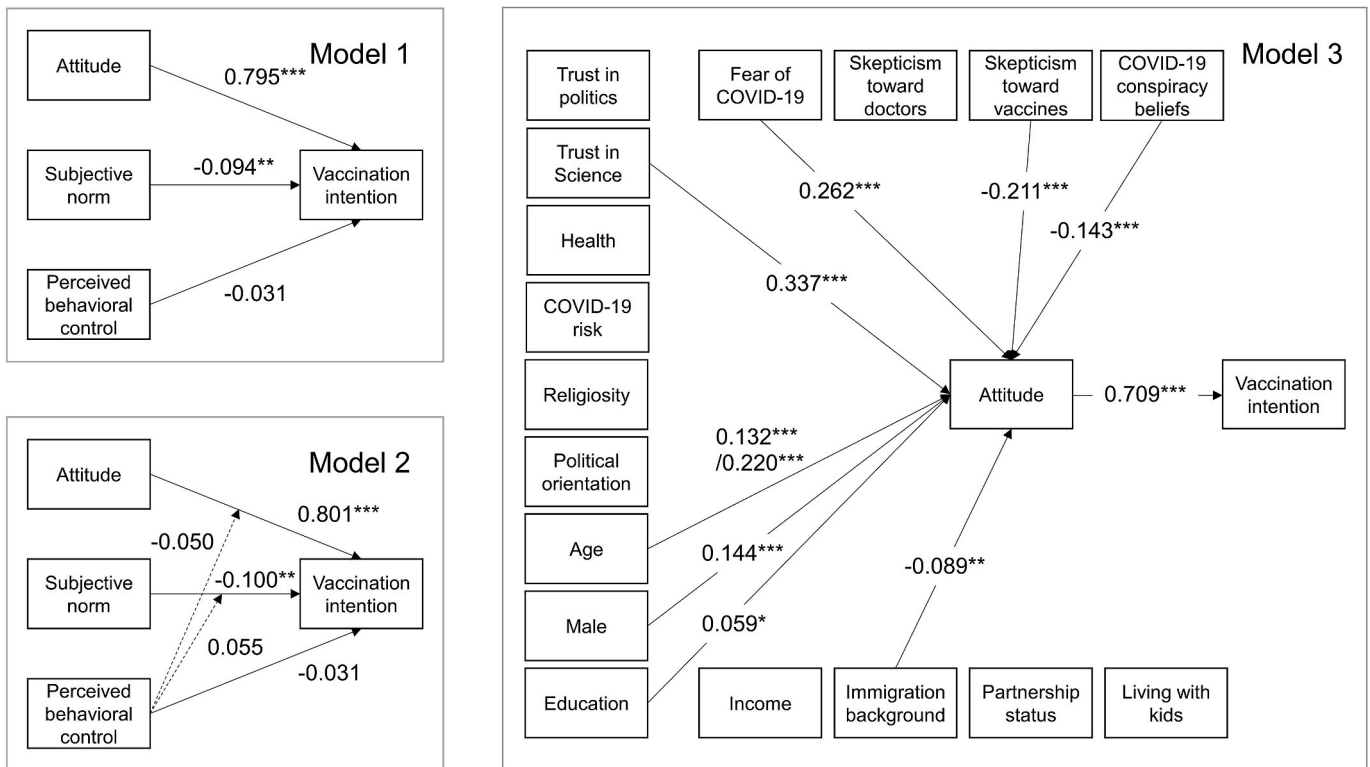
Model 1

Attitude

0.795***

Subjective norm

-0.094**

Vaccination intention

Perceived behavioral control

-0.031

Model 2

Attitude

0.801***

-0.050

Subjective norm

-0.100**

Vaccination intention

0.055

-0.031

Perceived behavioral control

Model 3

Trust in politics

Fear of COVID-19

Skepticism toward doctors

Skepticism toward vaccines

COVID-19 conspiracy beliefs

Trust in Science

0.262***

-0.211***

-0.143***

Health

0.337***

COVID-19 risk

Religiosity

Attitude

0.709***

Vaccination intention

Political orientation

0.132***
/0.220***

Age

0.144***

-0.089**

Male

0.059*

Education

Income

Immigration background

Partnership status

Living with kids